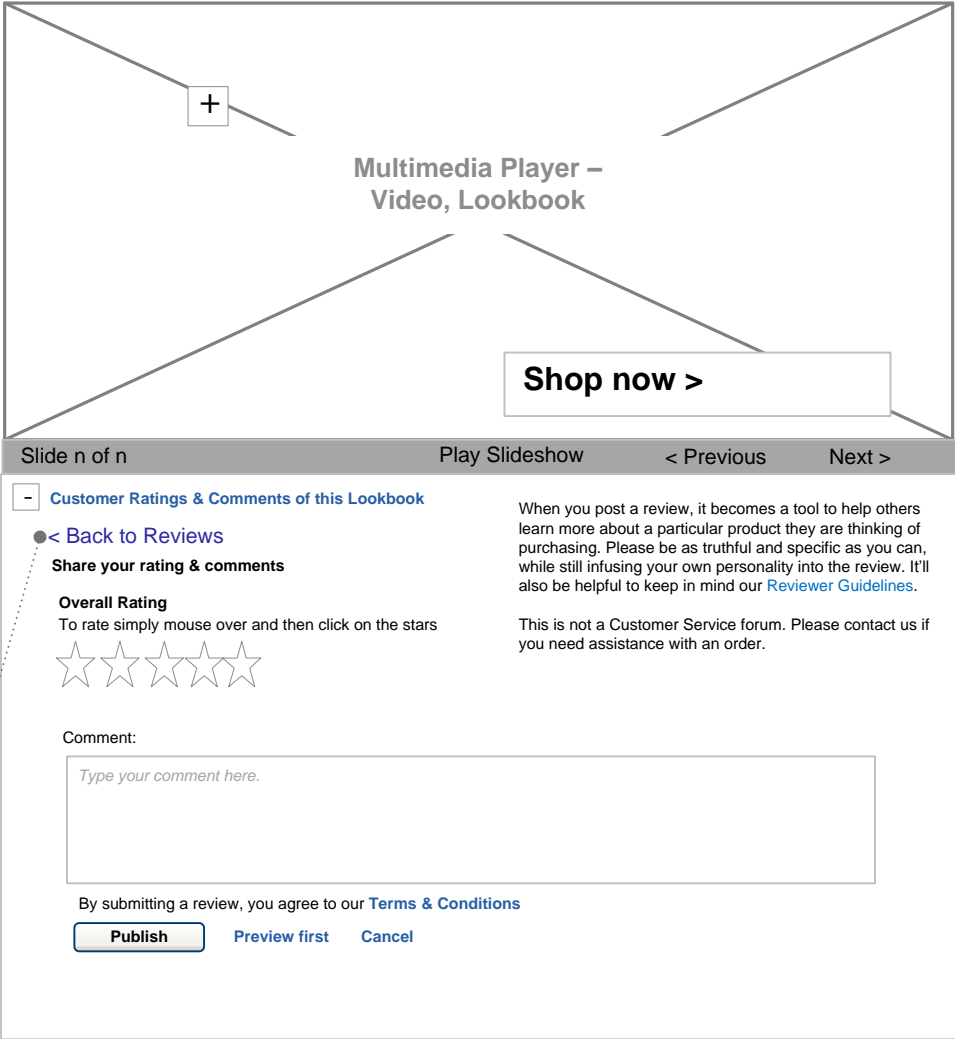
+

Multimedia Player – Video, Lookbook

Shop now >

Slide n of n Play Slideshow < Previous Next >

- Customer Ratings & Comments of this Lookbook

< Back to Reviews

Share your rating & comments

Overall Rating

To rate simply mouse over and then click on the stars

When you post a review, it becomes a tool to help others learn more about a particular product they are thinking of purchasing. Please be as truthful and specific as you can, while still infusing your own personality into the review. It'll also be helpful to keep in mind our Reviewer Guidelines.

This is not a Customer Service forum. Please contact us if you need assistance with an order.

Comment:

Type your comment here.

By submitting a review, you agree to our Terms & Conditions

Publish Preview first Cancel